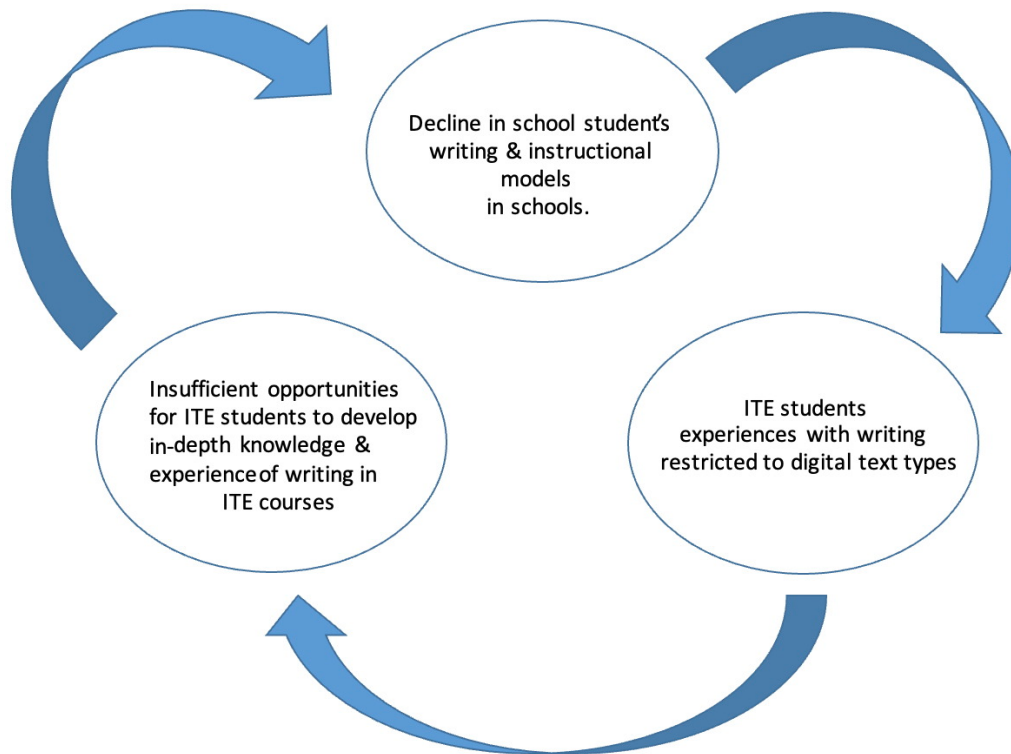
Decline in school student's writing & instructional models in schools.

ITE students experiences with writing restricted to digital text types

Insufficient opportunities for ITE students to develop in-depth knowledge & experienceof writing in ITE courses